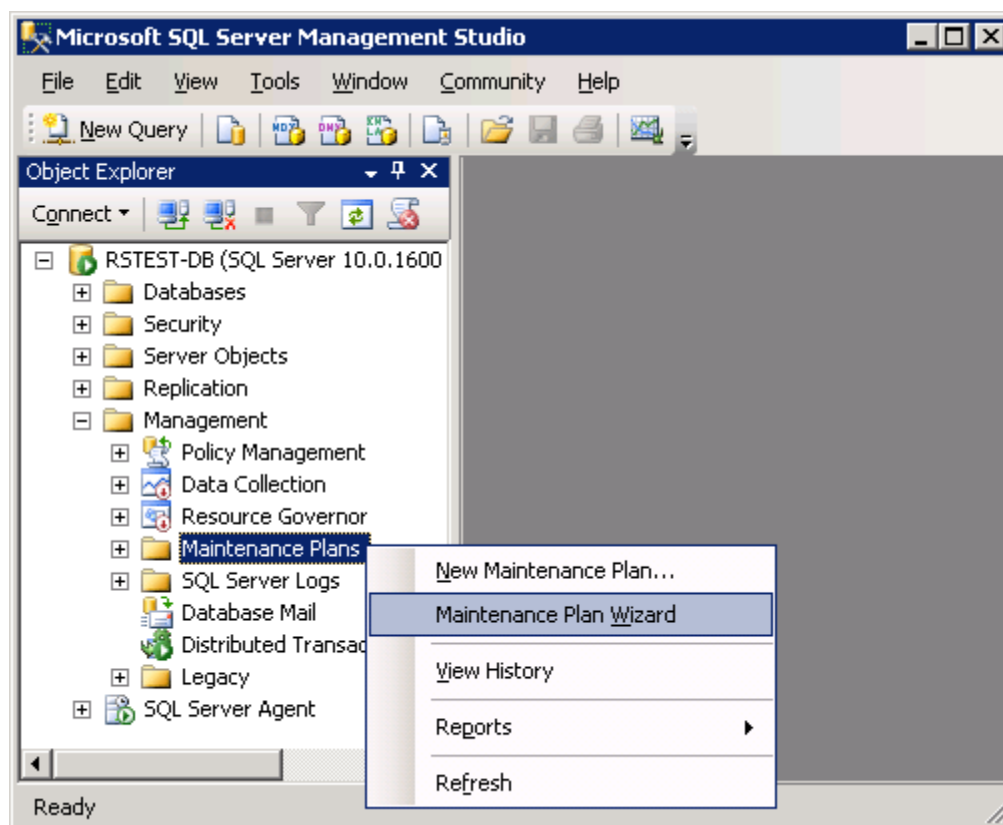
Microsoft SQL Server Management Studio

File Edit View Tools Window Community Help

New Query

Object Explorer

Connect

RSTEST-DB (SQL Server 10.0.1600
Databases
Security
Server Objects
Replication
Management
Policy Management
Data Collection
Resource Governor
Maintenance Plans
SQL Server Logs
Database Mail
Distributed Transac
Legacy
SQL Server Agent

New Maintenance Plan...
Maintenance Plan Wizard
View History
Reports
Refresh

Ready